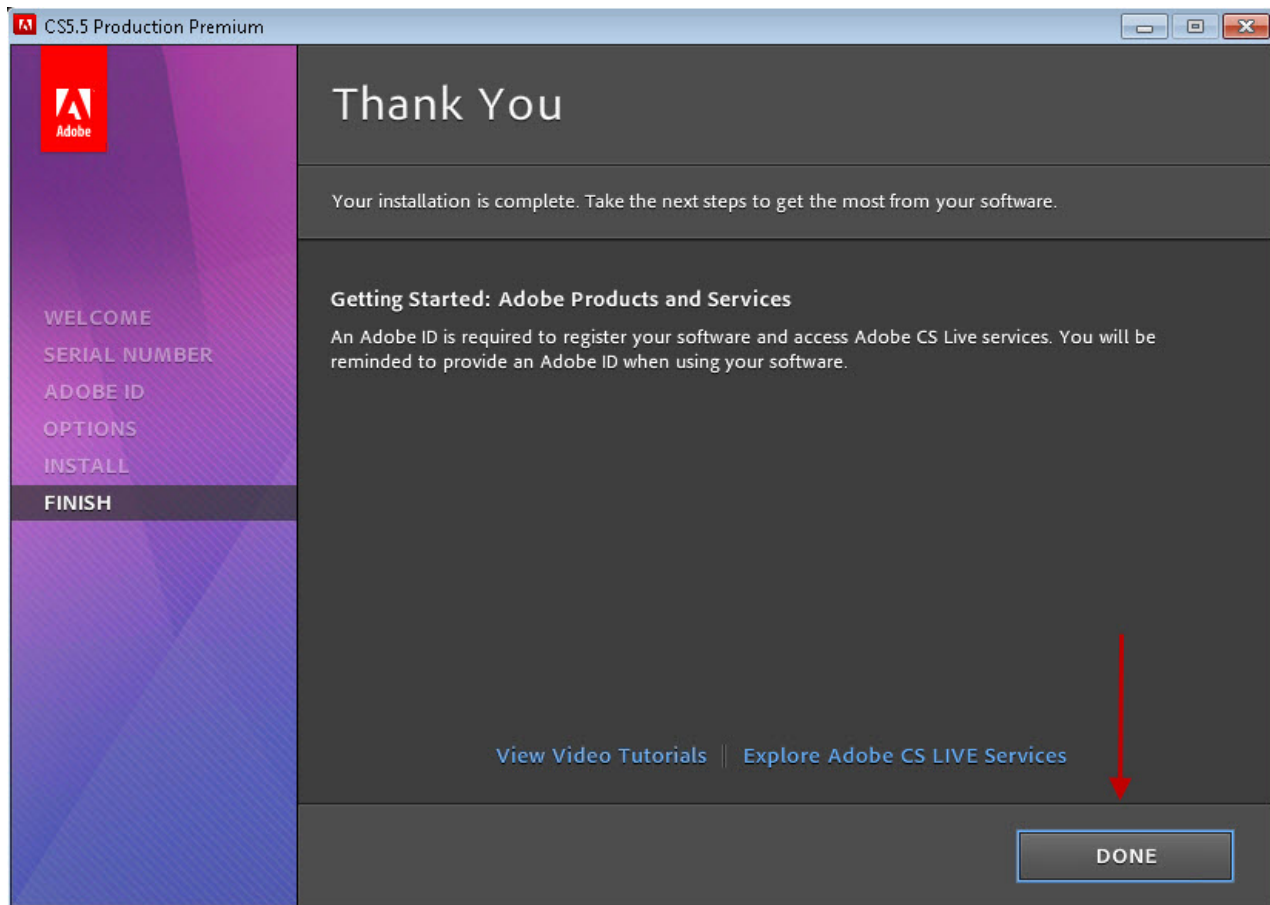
CS5.5 Production Premium

Adobe

WELCOME
SERIAL NUMBER
ADOBE ID
OPTIONS
INSTALL
FINISH

Thank You

Your installation is complete. Take the next steps to get the most from your software.

Getting Started: Adobe Products and Services

An Adobe ID is required to register your software and access Adobe CS Live services. You will be reminded to provide an Adobe ID when using your software.

View Video Tutorials | Explore Adobe CS LIVE Services

DONE